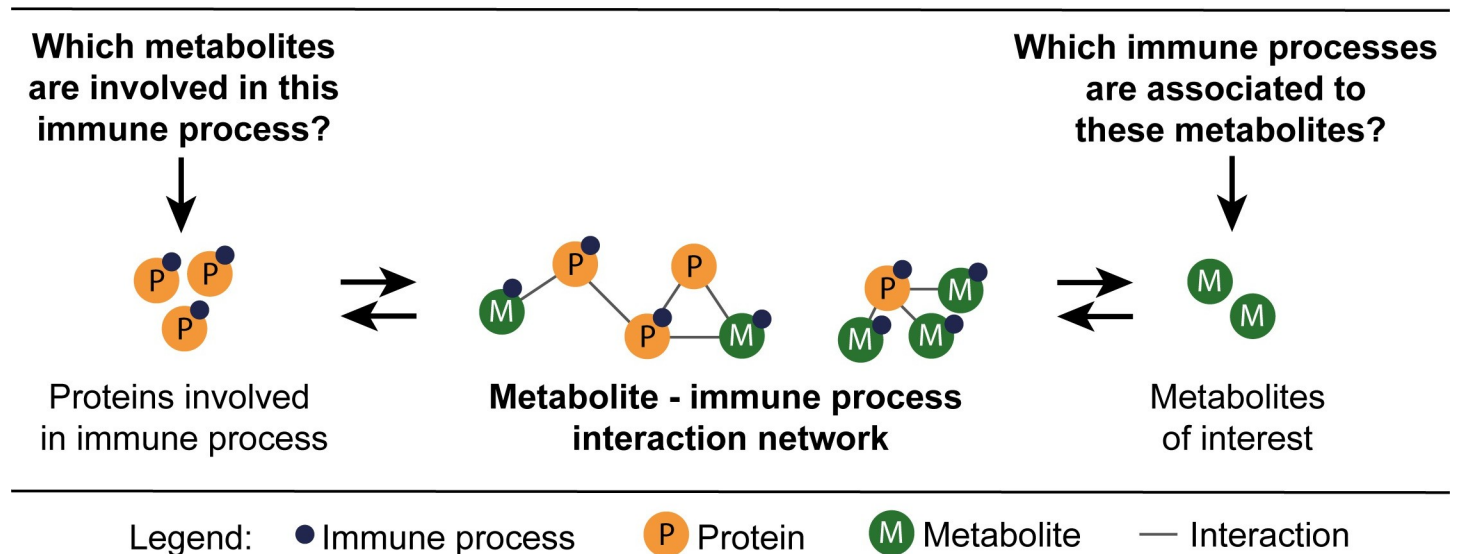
Which metabolites are involved in this immune process?

Which immune processes are associated to these metabolites?

P P P

M P P P M

P M M M

M M

Proteins involved in immune process

Metabolite - immune process interaction network

Metabolites of interest

Legend: Immune process P Protein M Metabolite Interaction